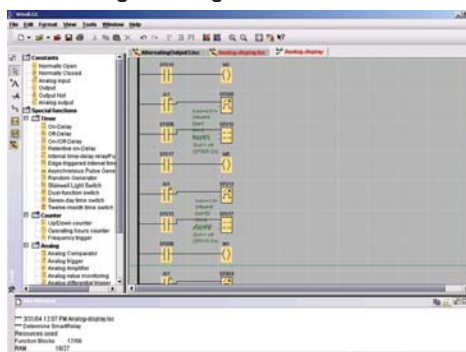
File Edit Format View Tools Window Help

AlternatingOutput1.lsc | Analog-display.lsc | Analog-display

Constants
Normally Open
Normally Closed
Analog input
Output
Output Not
Analog output
Special functions
Timer
On-Delay
Off-Delay
On/Off-Delay
Retentive on-Delay
Internal time-delay relay/Pu
Edge-triggered interval time
Asynchronous Pulse Gene
Random Generator
Stairwell Light Switch
Dual-function switch
Seven-day time switch
Twelve-month time switch
Counter
Up/Down counter
Operating hours counter
Frequency trigger
Analog
Analog Comparator
Analog trigger
Analog Amplifier
Analog value monitoring
Analog differential trigger

*** 3/20/04 12:07 PM Analog-display.lsc
*** Determine SmartRelay
Resources used
Function Blocks 17/96
RAM 18/27